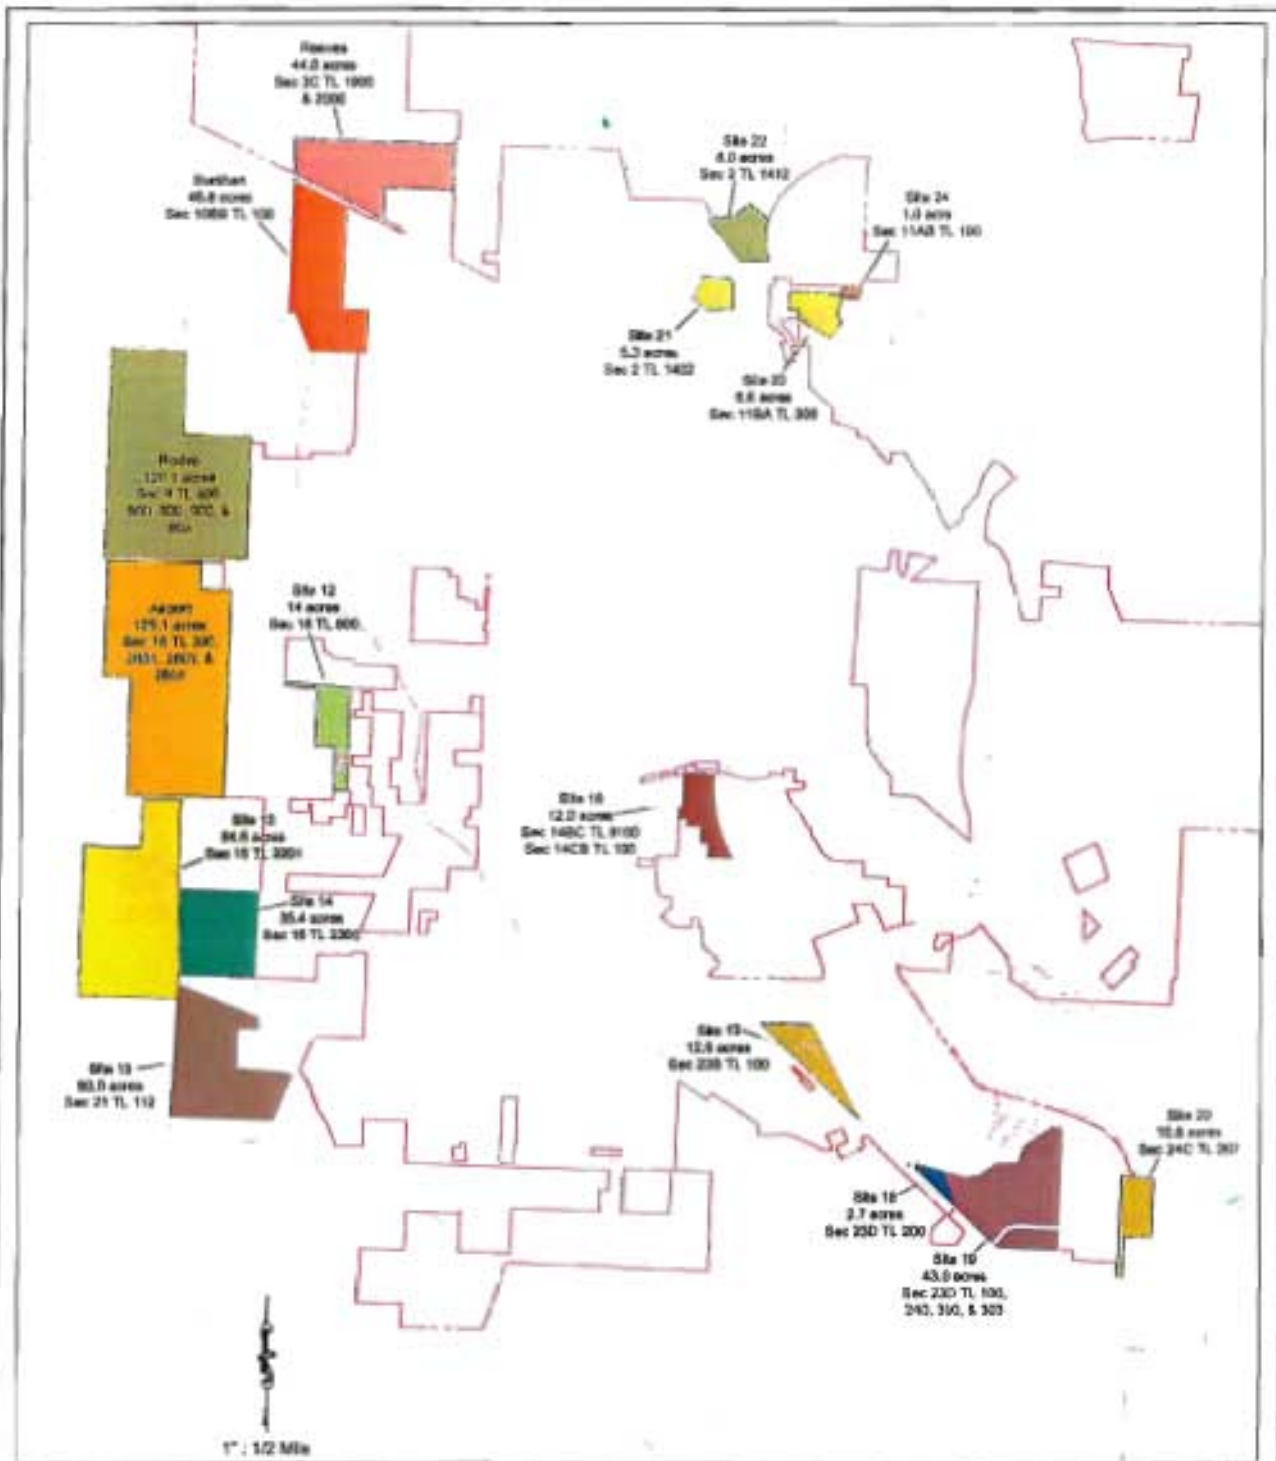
Reeves
44.0 acres
Sec 3C TL 1900
& 2000

Site 22
6.0 acres
Sec 2 TL 1412

Stetham
46.8 acres
Sec 10BB TL 100

Site 24
1.0 acre
Sec 11AB TL 100

Site 21
5.3 acres
Sec 2 TL 1402

Site 20
6.6 acres
Sec 11BA TL 300

Rodeo
121.1 acres
Sec 9 TL 800,
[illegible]

Site 12
14 acres
Sec 16 TL 800

Airport
125.1 acres
Sec 16 TL 300,
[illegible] &
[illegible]

Site 16
12.0 acres
Sec 14BC TL 8100
Sec 14CB TL 100

Site 13
84.6 acres
Sec 16 TL 3301

Site 14
35.4 acres
Sec 16 TL 3300

Site 15
12.6 acres
Sec 23B TL 100

Site 15
90.0 acres
Sec 21 TL 112

Site 20
10.6 acres
Sec 24C TL 207

Site 18
2.7 acres
Sec 23D TL 200

Site 19
43.0 acres
Sec 23D TL 100,
240, 310, & 303

1" : 1/2 Mile